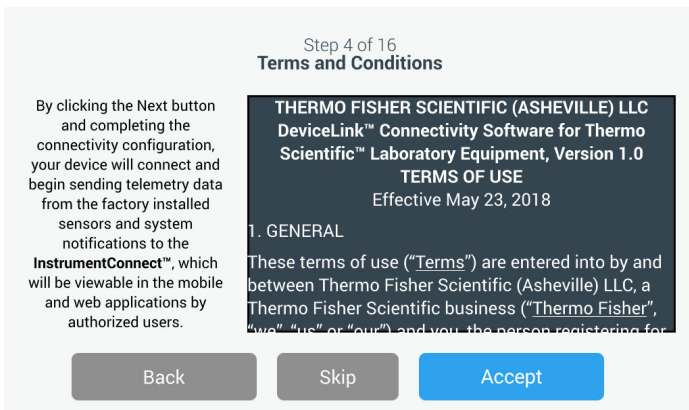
Step 4 of 16
Terms and Conditions

By clicking the Next button and completing the connectivity configuration, your device will connect and begin sending telemetry data from the factory installed sensors and system notifications to the InstrumentConnect™, which will be viewable in the mobile and web applications by authorized users.

THERMO FISHER SCIENTIFIC (ASHEVILLE) LLC
DeviceLink™ Connectivity Software for Thermo Scientific™ Laboratory Equipment, Version 1.0
TERMS OF USE
Effective May 23, 2018

1. GENERAL

These terms of use ("Terms") are entered into by and between Thermo Fisher Scientific (Asheville) LLC, a Thermo Fisher Scientific business ("Thermo Fisher", "we", "us" or "our") and you, the person registering for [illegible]

Back
Skip
Accept